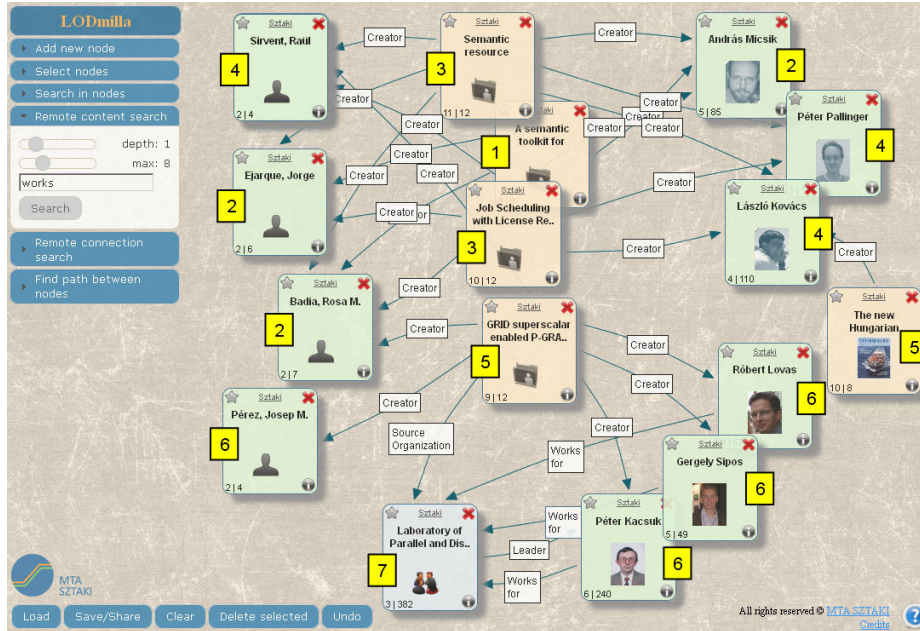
LODmilla

Add new node

Select nodes

Search in nodes

Remote content search

depth: 1

max: 8

works

Search

Remote connection search

Find path between nodes

MTA SZTAKI

Load

Save/Share

Clear

Delete selected

Undo

Sztaki
Sirvent, Raül
4
2 | 4

Sztaki
Semantic resource
3
11 | 12

Sztaki
András Micsik
2
5 | 85

Sztaki
A semantic toolkit for
1

Sztaki
Péter Pallinger
4

Sztaki
Ejarque, Jorge
2
2 | 6

Sztaki
Job Scheduling with License Re..
3
10 | 12

Sztaki
László Kovács
4
4 | 110

Sztaki
Badia, Rosa M.
2
2 | 7

Sztaki
GRID superscalar enabled P-GRA..
5
9 | 12

Sztaki
The new Hungarian
5
10 | 8

Sztaki
Róbert Lovas
6

Sztaki
Pérez, Josep M.
6
2 | 4

Sztaki
Gergely Sipos
6
5 | 49

Sztaki
Laboratory of Parallel and Dis..
7
3 | 382

Sztaki
Péter Kacsuk
6
6 | 240

Creator
Creator
Creator
Creator
Creator
Creator
Creator
Creator
Creator
Creator
Creator
Creator
Creator
Creator
Creator
Creator
Creator
Creator
Creator
Creator
Source Organization
Works for
Works for
Leader
Works for

All rights reserved © MTA SZTAKI
Credits